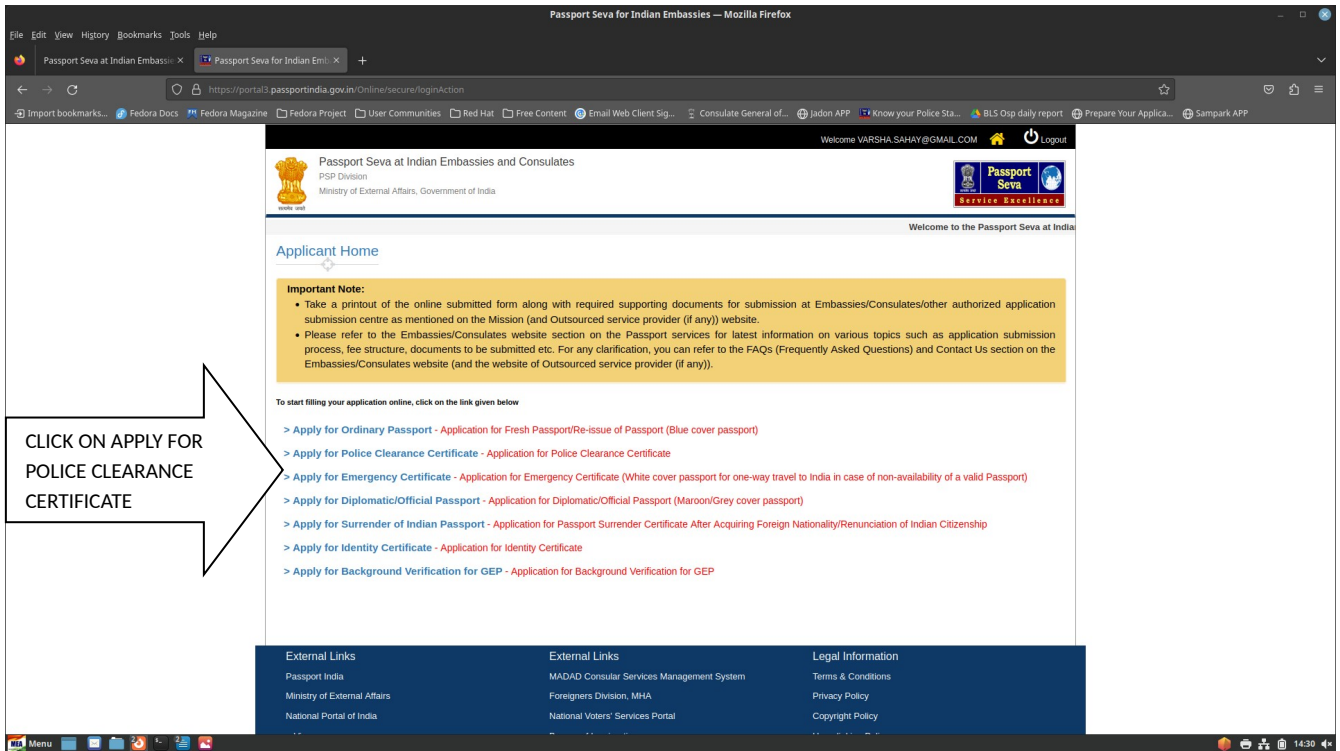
Passport Seva for Indian Embassies — Mozilla Firefox

File Edit View History Bookmarks Tools Help

Passport Seva at Indian Embassie ×   Passport Seva for Indian Emb ×   +

https://portal3.passportindia.gov.in/Online/secure/loginAction

Import bookmarks...   Fedora Docs   Fedora Magazine   Fedora Project   User Communities   Red Hat   Free Content   Email Web Client Sig...   Consulate General of...   Jadon APP   Know your Police Sta...   BLS Osp daily report   Prepare Your Applica...   Sampark APP

Welcome VARSHA.SAHAY@GMAIL.COM   Logout

Passport Seva at Indian Embassies and Consulates
PSP Division
Ministry of External Affairs, Government of India

Passport Seva
Service Excellence

Welcome to the Passport Seva at India

Applicant Home

Important Note:
• Take a printout of the online submitted form along with required supporting documents for submission at Embassies/Consulates/other authorized application submission centre as mentioned on the Mission (and Outsourced service provider (if any)) website.
• Please refer to the Embassies/Consulates website section on the Passport services for latest information on various topics such as application submission process, fee structure, documents to be submitted etc. For any clarification, you can refer to the FAQs (Frequently Asked Questions) and Contact Us section on the Embassies/Consulates website (and the website of Outsourced service provider (if any)).

To start filling your application online, click on the link given below

> Apply for Ordinary Passport - Application for Fresh Passport/Re-issue of Passport (Blue cover passport)

> Apply for Police Clearance Certificate - Application for Police Clearance Certificate

> Apply for Emergency Certificate - Application for Emergency Certificate (White cover passport for one-way travel to India in case of non-availability of a valid Passport)

> Apply for Diplomatic/Official Passport - Application for Diplomatic/Official Passport (Maroon/Grey cover passport)

> Apply for Surrender of Indian Passport - Application for Passport Surrender Certificate After Acquiring Foreign Nationality/Renunciation of Indian Citizenship

> Apply for Identity Certificate - Application for Identity Certificate

> Apply for Background Verification for GEP - Application for Background Verification for GEP

CLICK ON APPLY FOR POLICE CLEARANCE CERTIFICATE

External Links
Passport India
Ministry of External Affairs
National Portal of India

External Links
MADAD Consular Services Management System
Foreigners Division, MHA
National Voters' Services Portal

Legal Information
Terms & Conditions
Privacy Policy
Copyright Policy

Menu

14:30